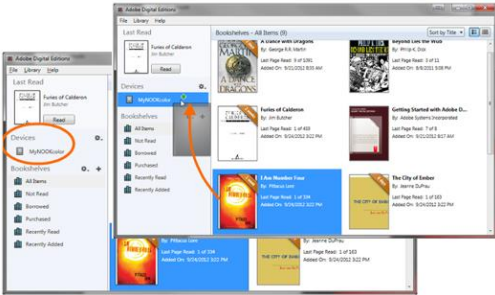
Adobe Digital Editions
File Library Help
Last Read
Furies of Calderon
Jim Butcher
Read
Devices
MyNOOKcolor
Bookshelves
All Items
Not Read
Borrowed
Purchased
Recently Read
Recently Added

Adobe Digital Editions
File Library Help
Last Read
Furies of Calderon
Jim Butcher
Read
Devices
MyNOOKcolor
Bookshelves
All Items
Not Read
Borrowed
Purchased
Recently Read
Recently Added
Bookshelves - All Items (8)
Sort by Title
A Dance with Dragons
By: George R.R. Martin
Last Page Read: 3 of 1
Added On: 9/21/2012 2:53 PM
A DANCE WITH DRAGONS
Beyond Like the Wolf
By: Philip K. Dick
Last Page Read: 3 of 11
Added On: 9/8/2012 5:00 PM
Furies of Calderon
By: Jim Butcher
Last Page Read: 1 of 403
Added On: 9/21/2012 3:22 PM
Getting Started with Adobe D...
By: Adobe Systems Incorporated
Last Page Read: 7 of 8
Added On: 9/20/2012 5:02 PM
I Am Number Four
By: Pittacus Lore
Last Page Read: 1 of 334
Added On: 9/24/2012 3:22 PM
The City of Ember
By: Jeanne DuPrau
Last Page Read: 1 of 163
Added On: 9/24/2012 3:22 PM
By: Pittacus Lore
Last Page Read: 1 of 334
Added On: 9/24/2012 3:22 PM
By: Jeanne DuPrau
Last Page Read: 1 of 163
Added On: 9/24/2012 3:22 PM
THE CITY OF EMBER